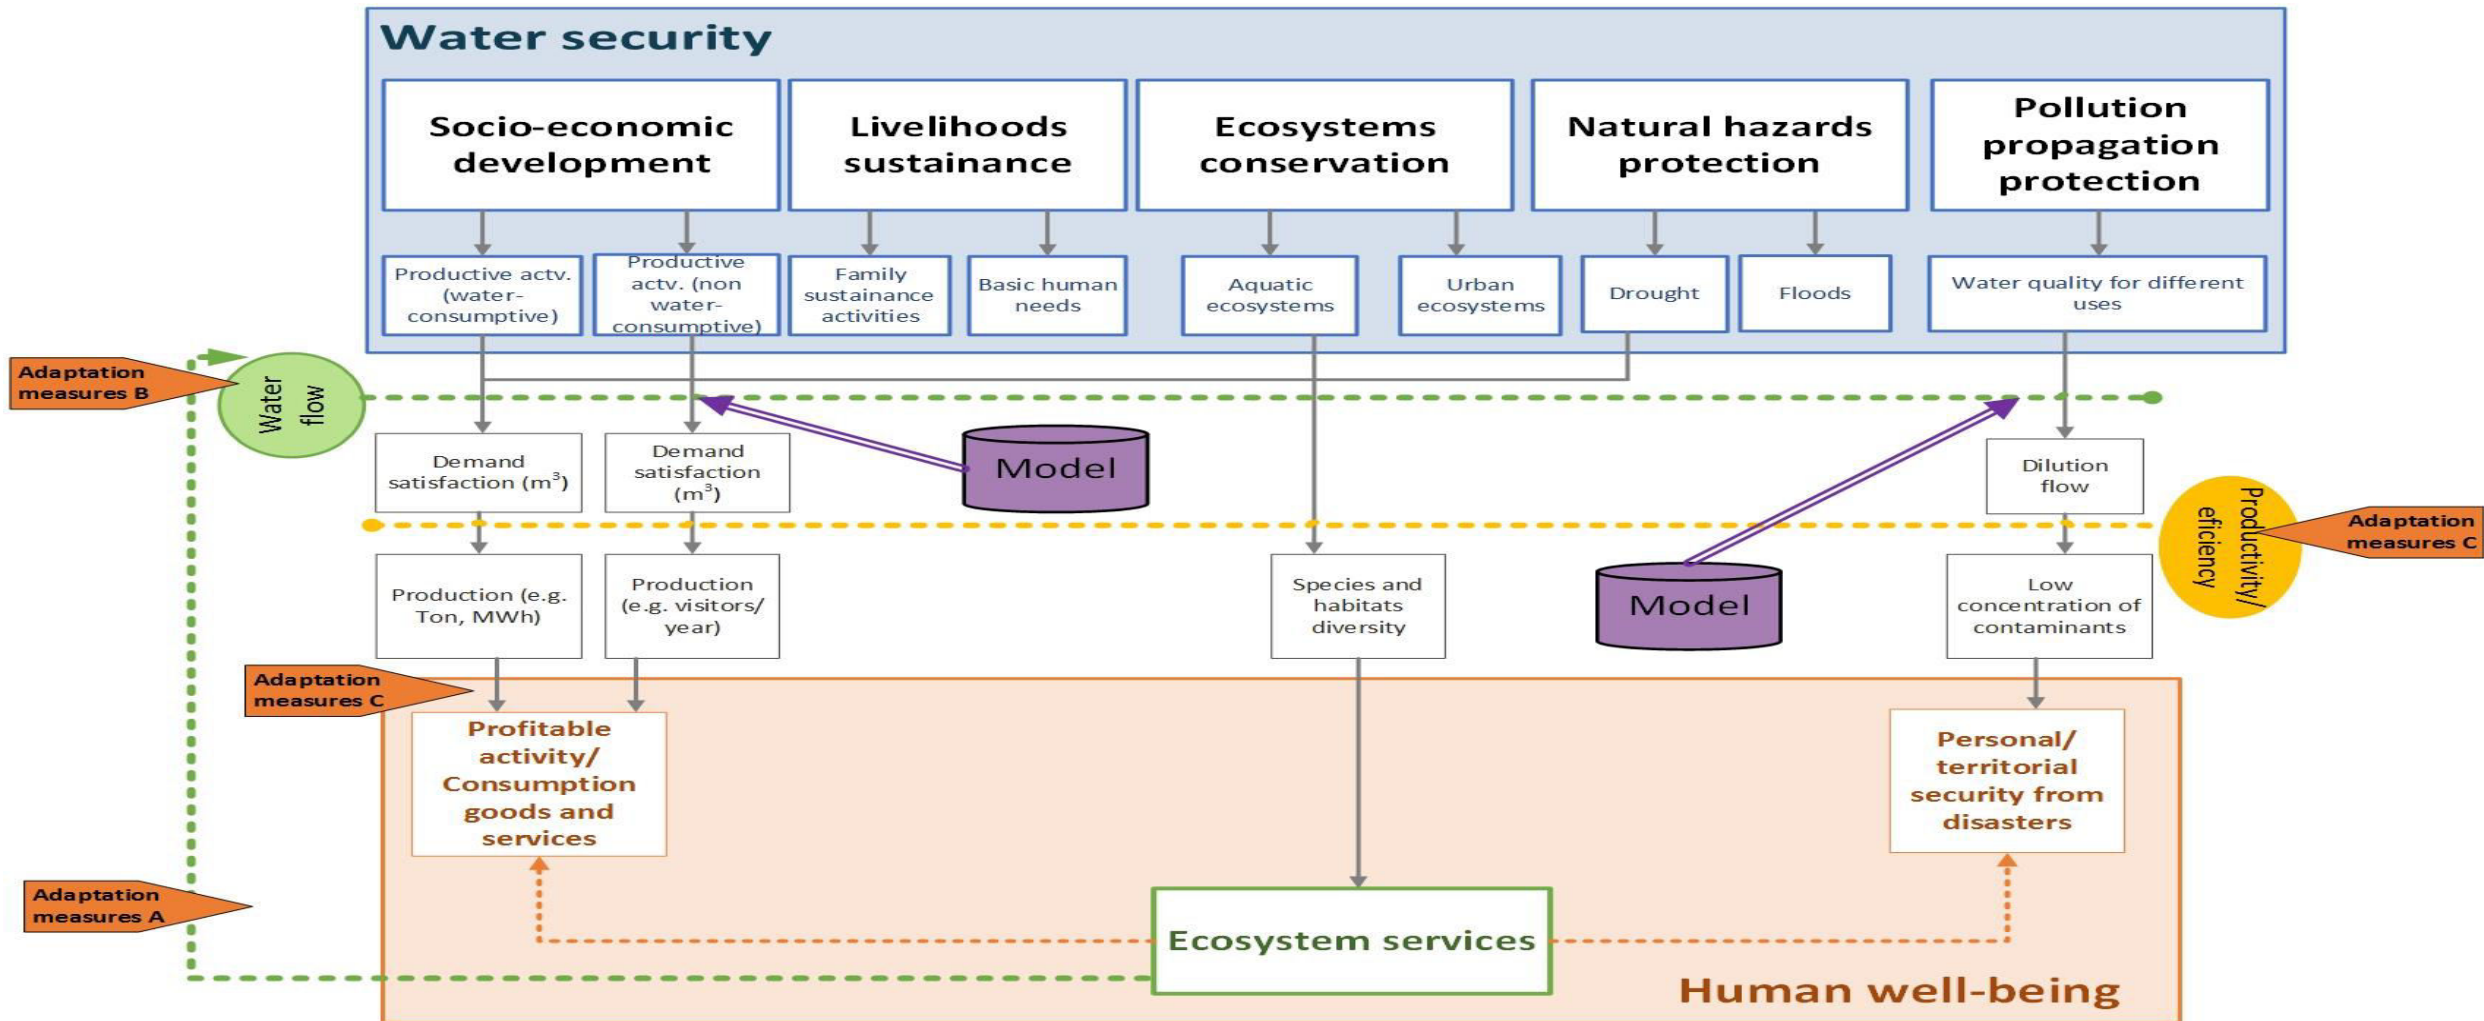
Water security

Socio-economic development

Livelihoods sustainance

Ecosystems conservation

Natural hazards protection

Pollution propagation protection

Productive actv. (water-consumptive)

Productive actv. (non water-consumptive)

Family sustainance activities

Basic human needs

Aquatic ecosystems

Urban ecosystems

Drought

Floods

Water quality for different uses

Adaptation measures B

Water flow

Demand satisfaction ($m^3$)

Demand satisfaction ($m^3$)

Model

Dilution flow

Productivity/ eficiency

Adaptation measures C

Production (e.g. Ton, MWh)

Production (e.g. visitors/ year)

Species and habitats diversity

Model

Low concentration of contaminants

Adaptation measures C

Profitable activity/ Consumption goods and services

Personal/ territorial security from disasters

Adaptation measures A

Ecosystem services

Human well-being